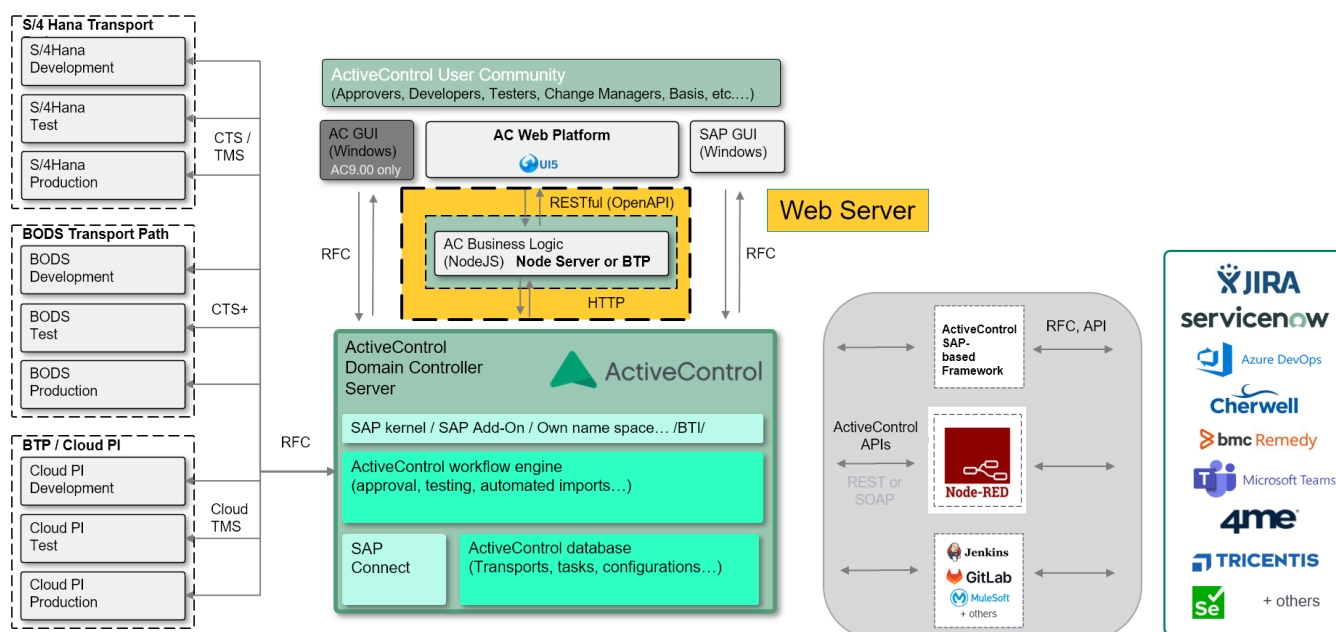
S/4 Hana Transport

S/4Hana Development

S/4Hana Test

S/4Hana Production

CTS / TMS

BODS Transport Path

BODS Development

BODS Test

BODS Production

CTS+

BTP / Cloud PI

Cloud PI Development

Cloud PI Test

Cloud PI Production

Cloud TMS

RFC

ActiveControl User Community
(Approvers, Developers, Testers, Change Managers, Basis, etc.…)

AC GUI (Windows)
AC9.00 only

AC Web Platform
UI5

SAP GUI (Windows)

RESTful (OpenAPI)

Web Server

RFC

AC Business Logic (NodeJS) Node Server or BTP

HTTP

RFC

ActiveControl Domain Controller Server

ActiveControl

SAP kernel / SAP Add-On / Own name space… /BTI/

ActiveControl workflow engine
(approval, testing, automated imports…)

SAP Connect

ActiveControl database
(Transports, tasks, configurations…)

ActiveControl SAP-based Framework

RFC, API

ActiveControl APIs

REST or SOAP

Node-RED

Jenkins

GitLab

MuleSoft

+ others

JIRA

servicenow

Azure DevOps

Cherwell

bmc Remedy

Microsoft Teams

4me

TRICENTIS

Se

+ others